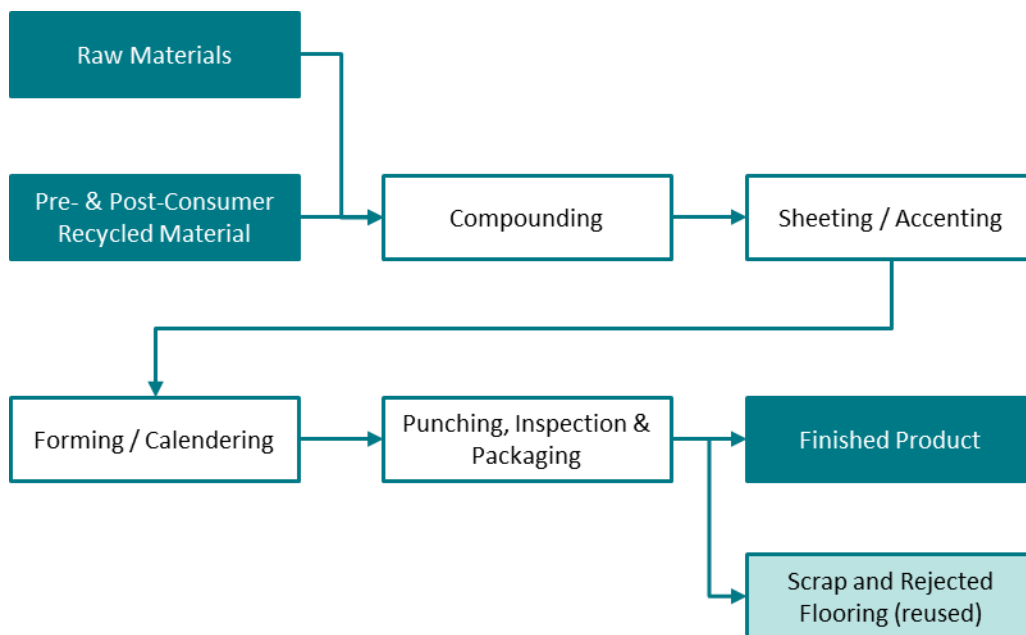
Raw Materials

Pre- & Post-Consumer Recycled Material

Compounding

Sheeting / Accenting

Forming / Calendering

Punching, Inspection & Packaging

Finished Product

Scrap and Rejected Flooring (reused)